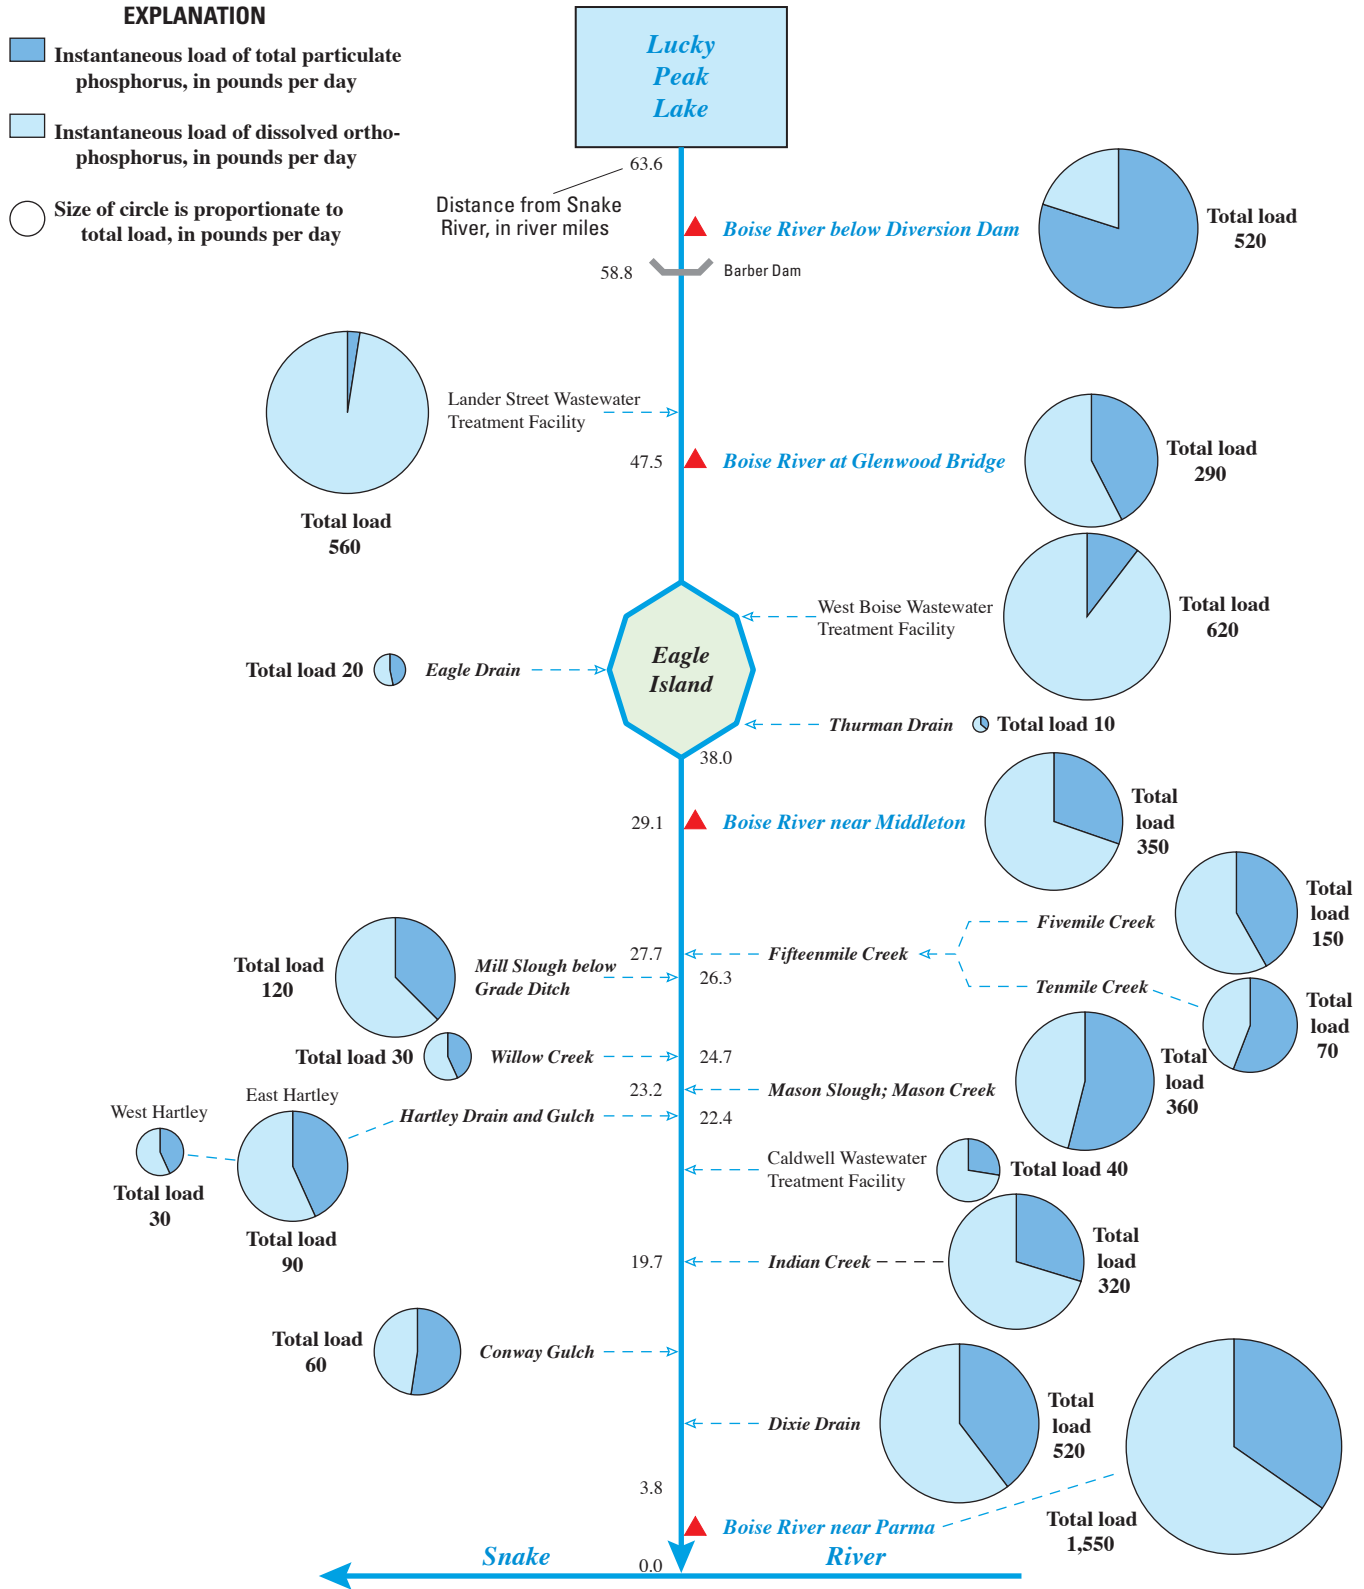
EXPLANATION

Instantaneous load of total particulate phosphorus, in pounds per day

Instantaneous load of dissolved orthophosphorus, in pounds per day

Size of circle is proportionate to total load, in pounds per day

Lucky Peak Lake

63.6

Distance from Snake River, in river miles

Boise River below Diversion Dam

Total load 520

58.8

Barber Dam

Lander Street Wastewater Treatment Facility

Total load 560

47.5

Boise River at Glenwood Bridge

Total load 290

West Boise Wastewater Treatment Facility

Total load 620

Total load 20

Eagle Drain

Eagle Island

Thurman Drain

Total load 10

38.0

29.1

Boise River near Middleton

Total load 350

Fivemile Creek

Total load 150

Total load 120

Mill Slough below Grade Ditch

27.7

Fifteenmile Creek

26.3

Tenmile Creek

Total load 70

Total load 30

Willow Creek

24.7

23.2

Mason Slough; Mason Creek

Total load 360

West Hartley

East Hartley

Hartley Drain and Gulch

22.4

Total load 30

Caldwell Wastewater Treatment Facility

Total load 40

Total load 90

19.7

Indian Creek

Total load 320

Total load 60

Conway Gulch

Dixie Drain

Total load 520

3.8

Boise River near Parma

Total load 1,550

Snake

0.0

River